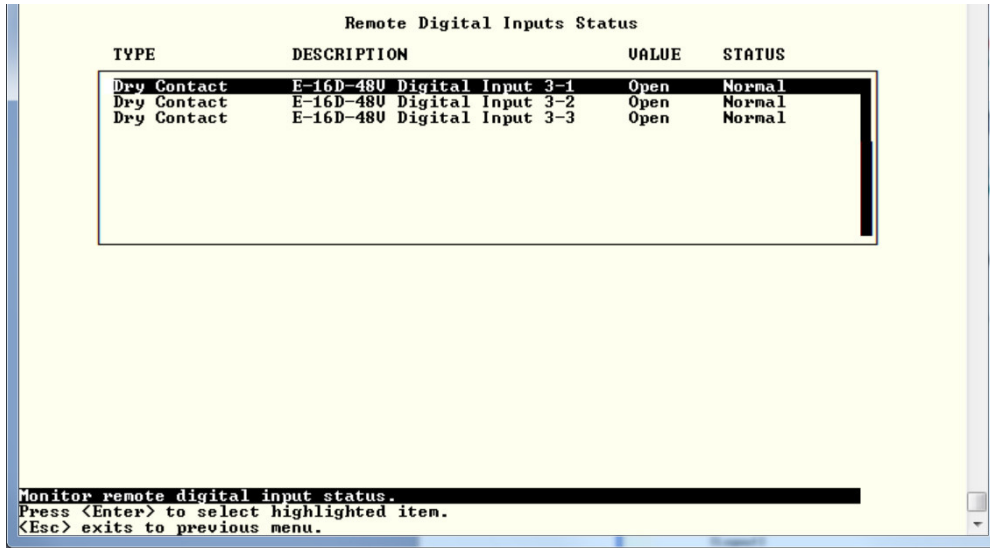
Remote Digital Inputs Status

| TYPE | DESCRIPTION | VALUE | STATUS |
|---|---|---|---|
| Dry Contact | E-16D-48V Digital Input 3-1 | Open | Normal |
| Dry Contact | E-16D-48V Digital Input 3-2 | Open | Normal |
| Dry Contact | E-16D-48V Digital Input 3-3 | Open | Normal |

Monitor remote digital input status.
Press <Enter> to select highlighted item.
<Esc> exits to previous menu.